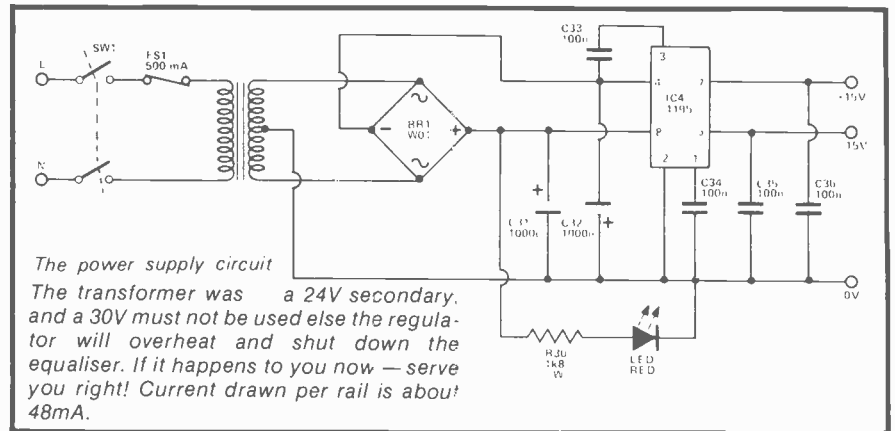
L
N
SW1
FS1
500 mA
BR1
W01
-
+
~
~
C33
100n
IC4
1195
3
4
7
8
5
2
1
+15V
15V
0V
+
+
C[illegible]
1000u
C32
1000u
C34
100n
C35
100n
C36
100n
R30
1k8
W
LED
RED

The power supply circuit

The transformer was a 24V secondary, and a 30V must not be used else the regulator will overheat and shut down the equaliser. If it happens to you now — serve you right! Current drawn per rail is about 48mA.